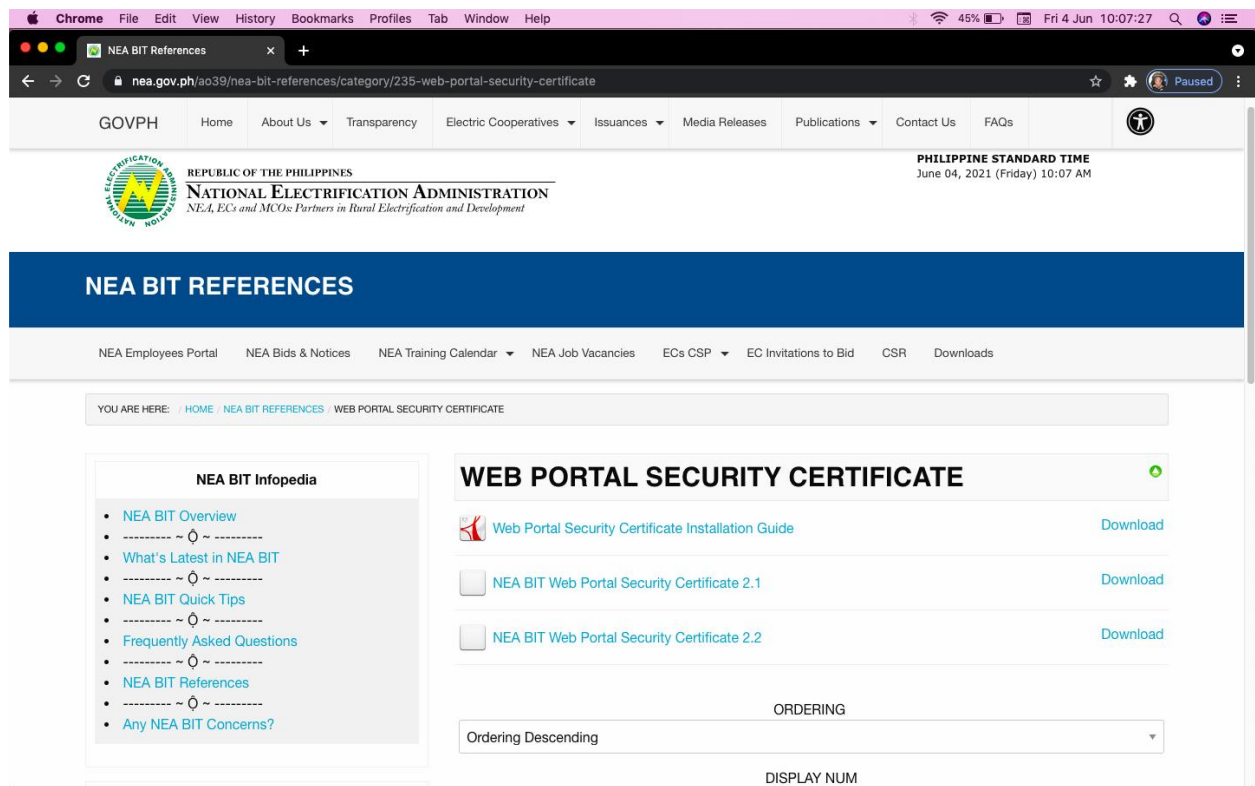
Chrome File Edit View History Bookmarks Profiles Tab Window Help

45% Fri 4 Jun 10:07:27

NEA BIT References

nea.gov.ph/ao39/nea-bit-references/category/235-web-portal-security-certificate

Paused

GOVPH Home About Us Transparency Electric Cooperatives Issuances Media Releases Publications Contact Us FAQs

REPUBLIC OF THE PHILIPPINES
NATIONAL ELECTRIFICATION ADMINISTRATION
NEA, ECs and MCOs: Partners in Rural Electrification and Development

PHILIPPINE STANDARD TIME
June 04, 2021 (Friday) 10:07 AM

NEA BIT REFERENCES

NEA Employees Portal NEA Bids & Notices NEA Training Calendar NEA Job Vacancies ECs CSP EC Invitations to Bid CSR Downloads

YOU ARE HERE: / HOME / NEA BIT REFERENCES / WEB PORTAL SECURITY CERTIFICATE

NEA BIT Infopedia

- NEA BIT Overview
- --------- ~ Ộ ~ ---------
- What's Latest in NEA BIT
- --------- ~ Ộ ~ ---------
- NEA BIT Quick Tips
- --------- ~ Ộ ~ ---------
- Frequently Asked Questions
- --------- ~ Ộ ~ ---------
- NEA BIT References
- --------- ~ Ộ ~ ---------
- Any NEA BIT Concerns?

WEB PORTAL SECURITY CERTIFICATE

Web Portal Security Certificate Installation Guide Download

NEA BIT Web Portal Security Certificate 2.1 Download

NEA BIT Web Portal Security Certificate 2.2 Download

ORDERING

Ordering Descending

DISPLAY NUM